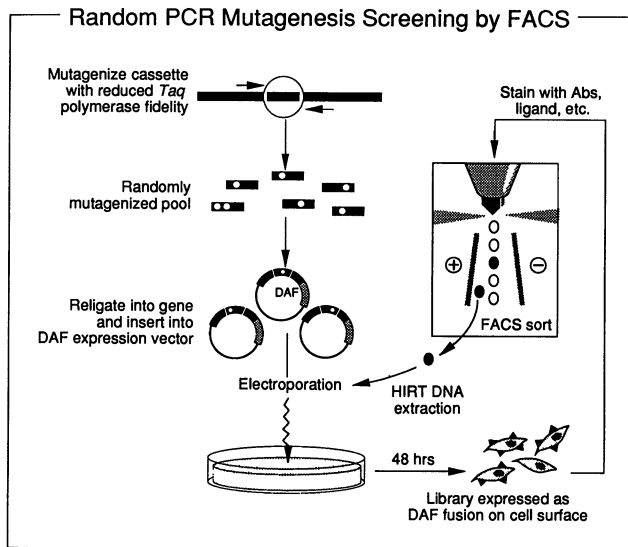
Random PCR Mutagenesis Screening by FACS

Mutagenize cassette with reduced *Taq* polymerase fidelity

Randomly mutagenized pool

DAF

Religate into gene and insert into DAF expression vector

Electroporation

Stain with Abs, ligand, etc.

⊕

⊖

FACS sort

HIRT DNA extraction

48 hrs

Library expressed as DAF fusion on cell surface